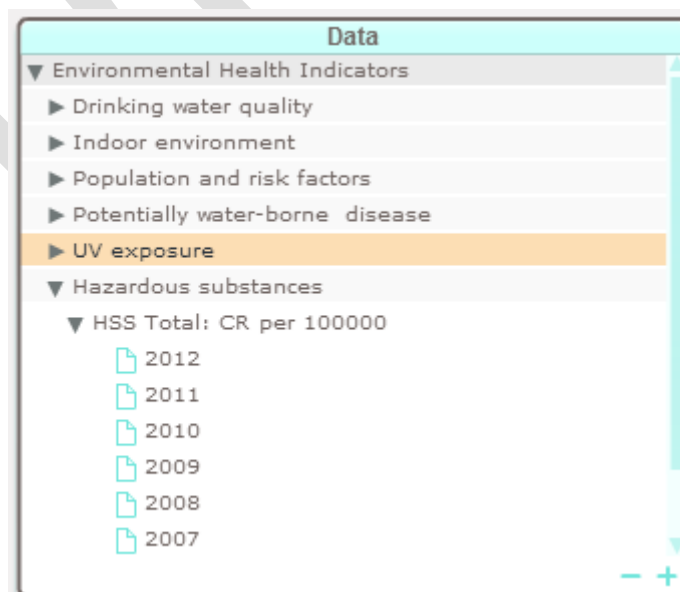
Data

▼ Environmental Health Indicators

▶ Drinking water quality

▶ Indoor environment

▶ Population and risk factors

▶ Potentially water-borne disease

▶ UV exposure

▼ Hazardous substances

▼ HSS Total: CR per 100000

2012

2011

2010

2009

2008

2007

− +